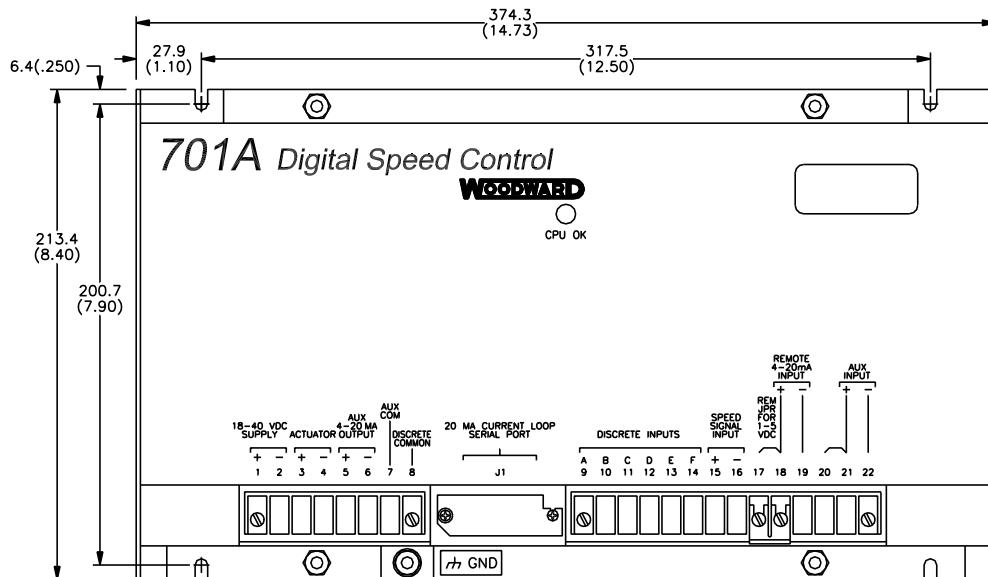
374.3
(14.73)

27.9
(1.10)

317.5
(12.50)

6.4(.250)

213.4
(8.40)

200.7
(7.90)

701A Digital Speed Control

WOODWARD

CPU OK

18-40 VDC SUPPLY
+ −
1 2

ACTUATOR
+ −
3 4

AUX 4-20 MA OUTPUT
+ −
5 6

AUX COM
7

DISCRETE COMMON
8

20 MA CURRENT LOOP SERIAL PORT
J1

DISCRETE INPUTS
A B C D E F
9 10 11 12 13 14

SPEED SIGNAL INPUT
+ −
15 16

REM JPR FOR 1-5 VDC
17

REMOTE 4-20mA INPUT
+ −
18 19

20

AUX INPUT
+ −
21 22

GND